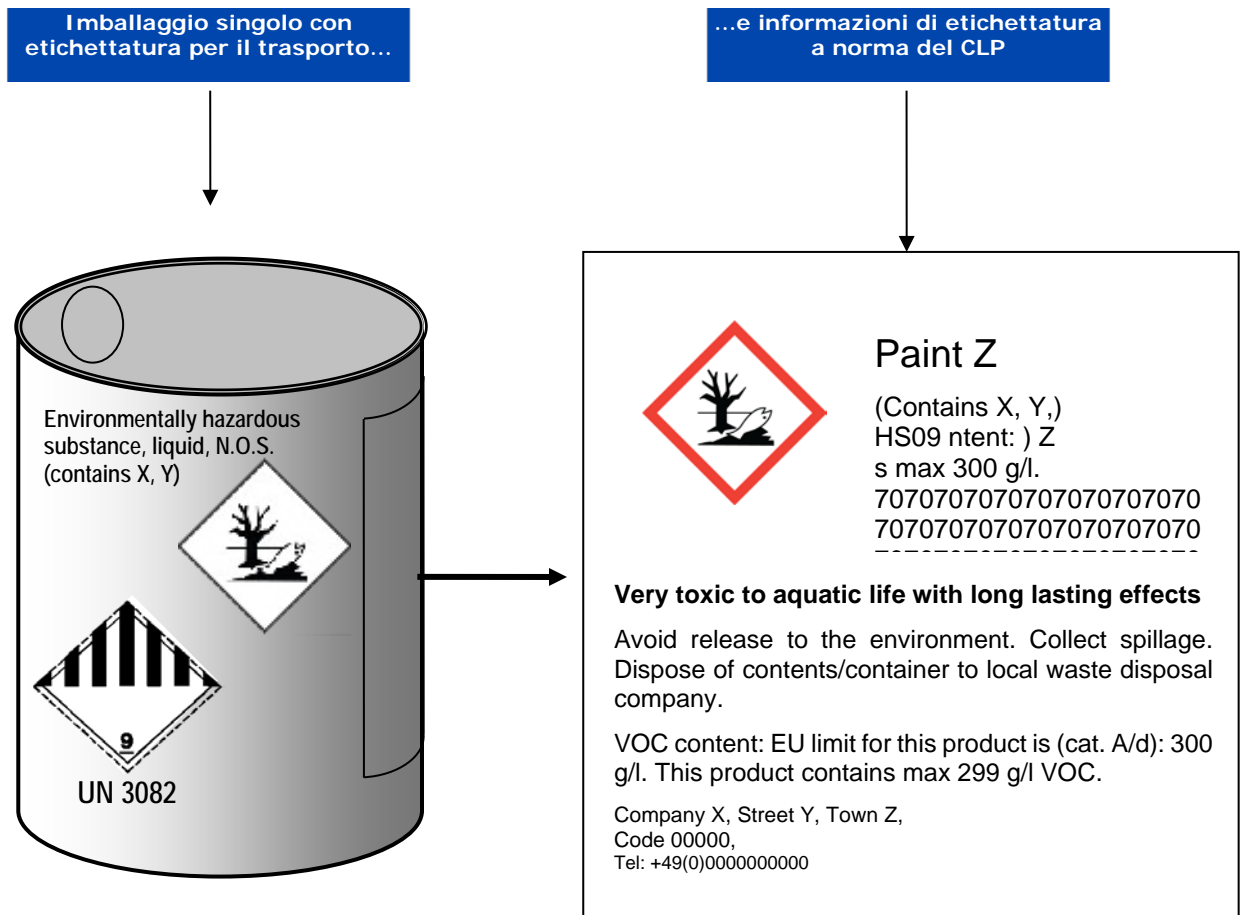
Imballaggio singolo con etichettatura per il trasporto…

…e informazioni di etichettatura a norma del CLP

Environmentally hazardous substance, liquid, N.O.S. (contains X, Y)

9

UN 3082

Paint Z

(Contains X, Y,)
HS09 ntent: ) Z
s max 300 g/l.
7070707070707070707070
7070707070707070707070
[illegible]

Very toxic to aquatic life with long lasting effects

Avoid release to the environment. Collect spillage. Dispose of contents/container to local waste disposal company.

VOC content: EU limit for this product is (cat. A/d): 300 g/l. This product contains max 299 g/l VOC.

Company X, Street Y, Town Z,
Code 00000,
Tel: +49(0)0000000000